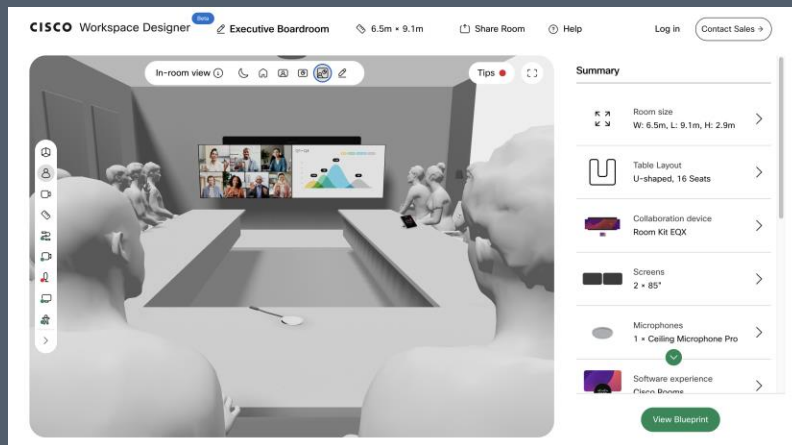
CISCO Workspace Designer Beta Executive Boardroom 6.5m × 9.1m Share Room Help Log in Contact Sales

In-room view Tips

Summary

Room size
W: 6.5m, L: 9.1m, H: 2.9m

Table Layout
U-shaped, 16 Seats

Collaboration device
Room Kit EQX

Screens
2 × 85"

Microphones
1 × Ceiling Microphone Pro

Software experience
Cisco Rooms

View Blueprint